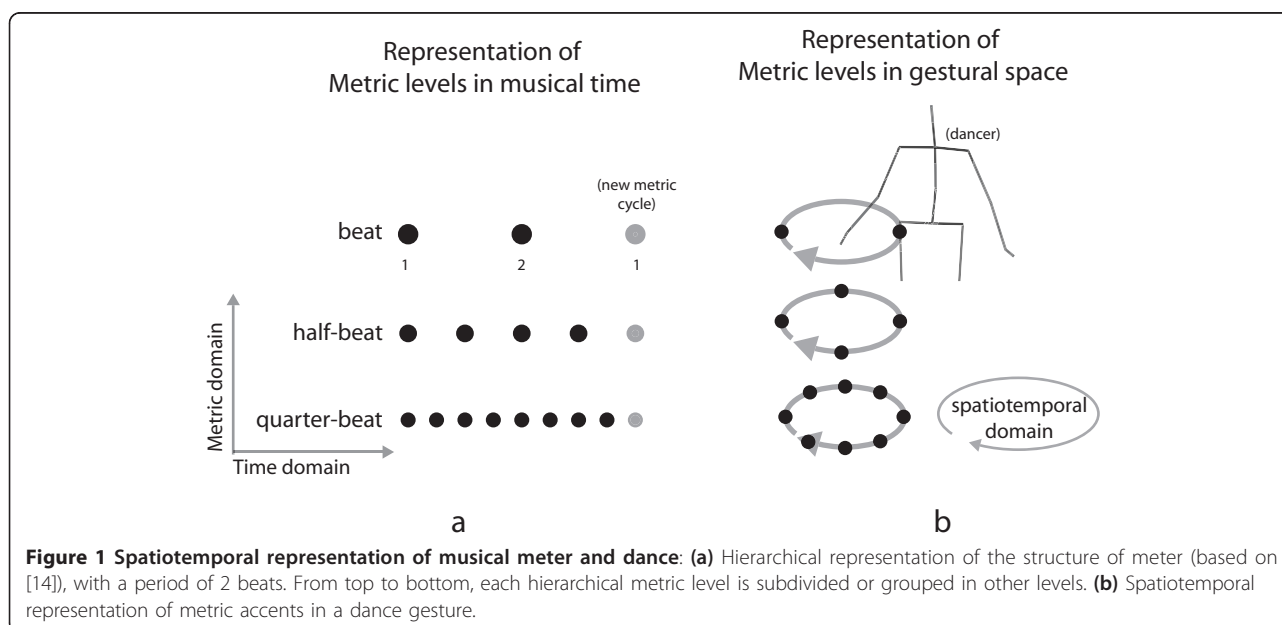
Representation of
Metric levels in musical time

Representation of
Metric levels in gestural space

(dancer)

(new metric cycle)

beat

1

2

1

half-beat

quarter-beat

Metric domain

Time domain

spatiotemporal domain

a

b

**Figure 1 Spatiotemporal representation of musical meter and dance**: **(a)** Hierarchical representation of the structure of meter (based on [14]), with a period of 2 beats. From top to bottom, each hierarchical metric level is subdivided or grouped in other levels. **(b)** Spatiotemporal representation of metric accents in a dance gesture.